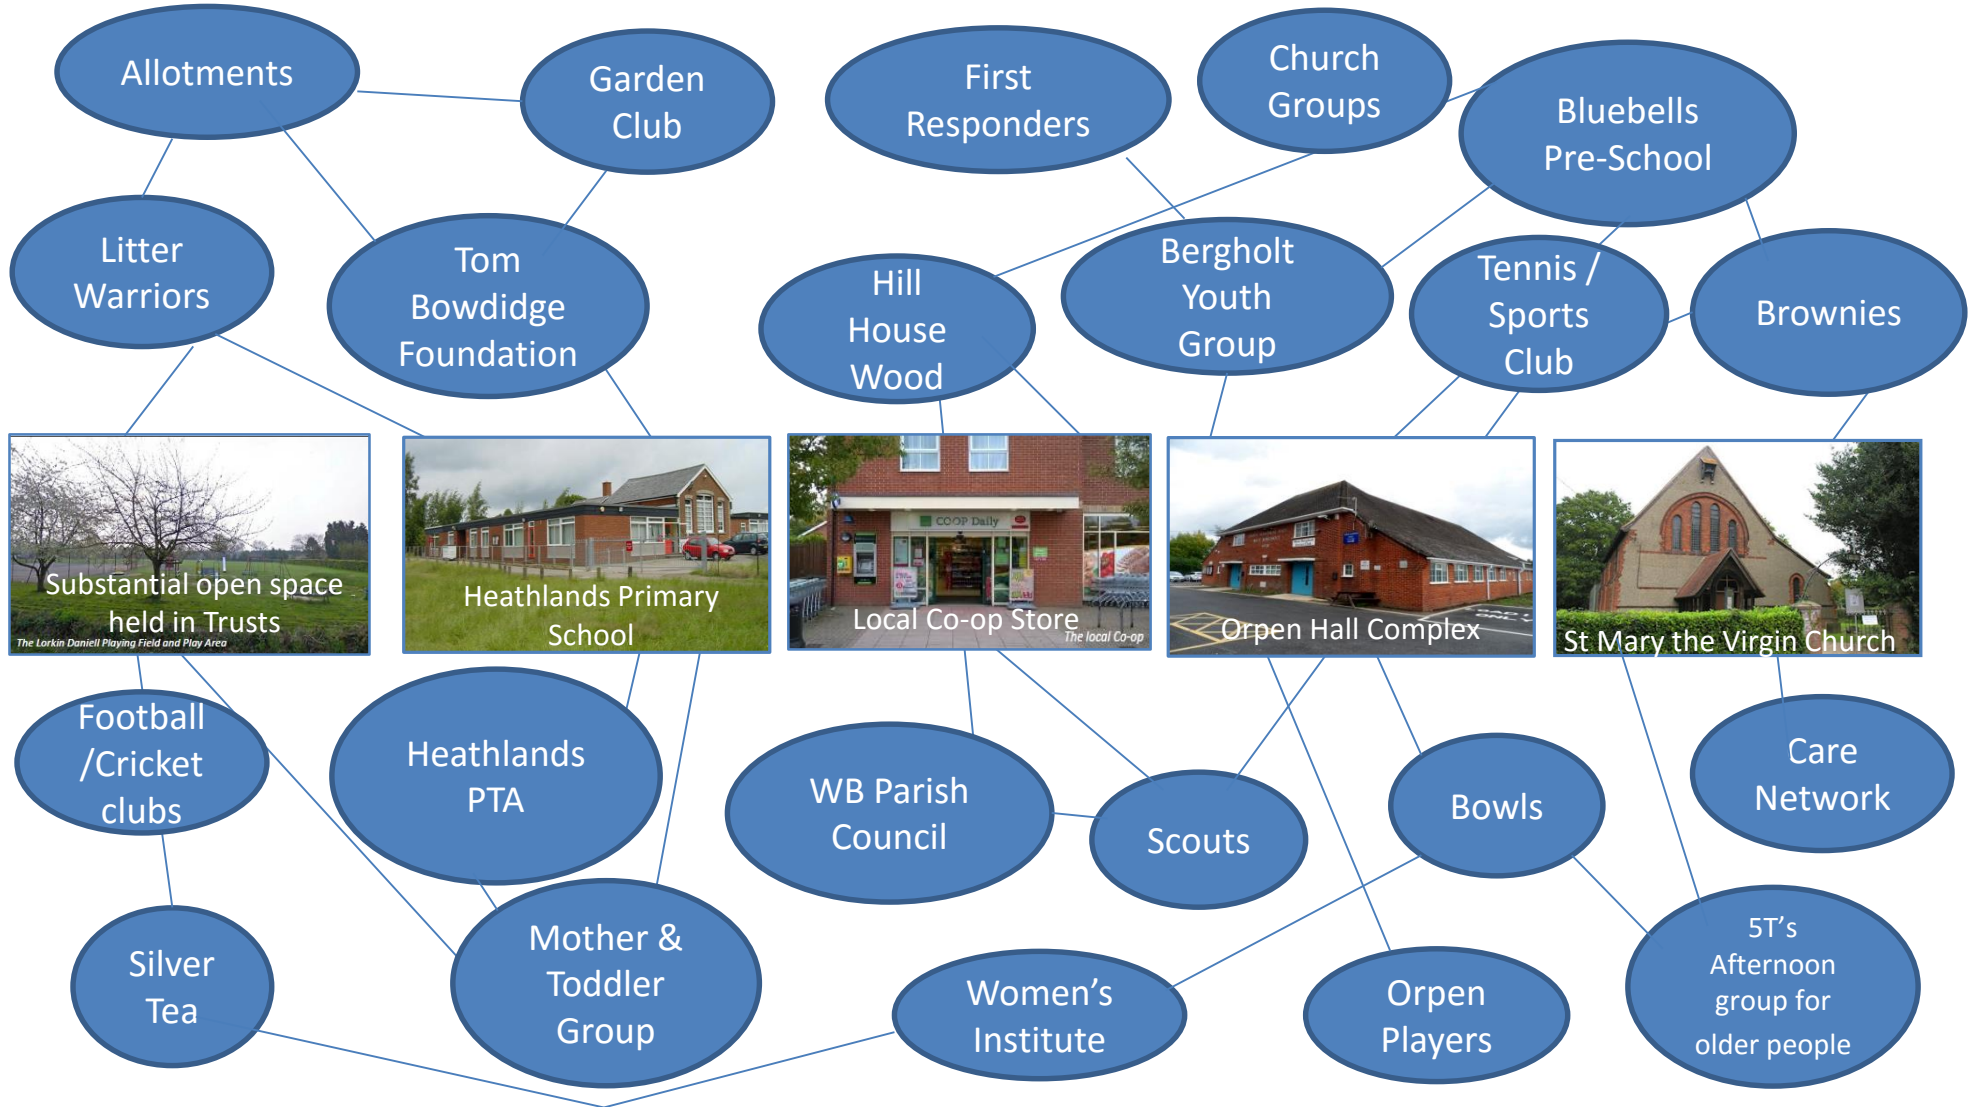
Allotments

Garden Club

First Responders

Church Groups

Bluebells Pre-School

Litter Warriors

Tom Bowdidge Foundation

Hill House Wood

Bergholt Youth Group

Tennis / Sports Club

Brownies

Substantial open space held in Trusts

The Lorkin Daniell Playing Field and Play Area

Heathlands Primary School

COOP Daily

Local Co-op Store

The local Co-op

Orpen Hall Complex

St Mary the Virgin Church

Football /Cricket clubs

Heathlands PTA

WB Parish Council

Scouts

Bowls

Care Network

Silver Tea

Mother & Toddler Group

Women's Institute

Orpen Players

5T's Afternoon group for older people